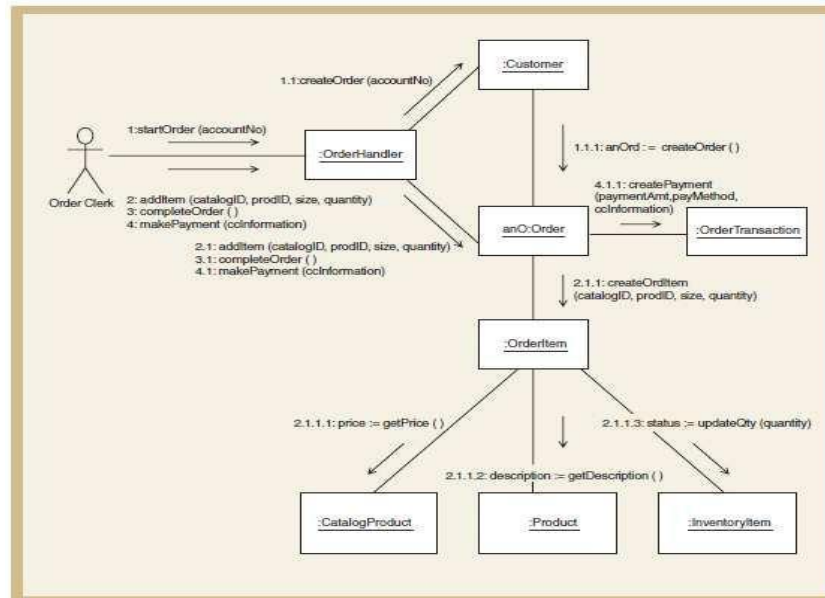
:Customer

1.1:createOrder (accountNo)

1:startOrder (accountNo)

:OrderHandler

Order Clerk

1.1.1: anOrd := createOrder ( )

2: addItem (catalogID, prodID, size, quantity)
3: completeOrder ( )
4: makePayment (ccInformation)

4.1.1: createPayment (paymentAmt,payMethod, ccInformation)

anO:Order

:OrderTransaction

2.1: addItem (catalogID, prodID, size, quantity)
3.1: completeOrder ( )
4.1: makePayment (ccInformation)

2.1.1: createOrdItem (catalogID, prodID, size, quantity)

:OrderItem

2.1.1.1: price := getPrice ( )

2.1.1.3: status := updateQty (quantity)

2.1.1.2: description := getDescription ( )

:CatalogProduct

:Product

:InventoryItem